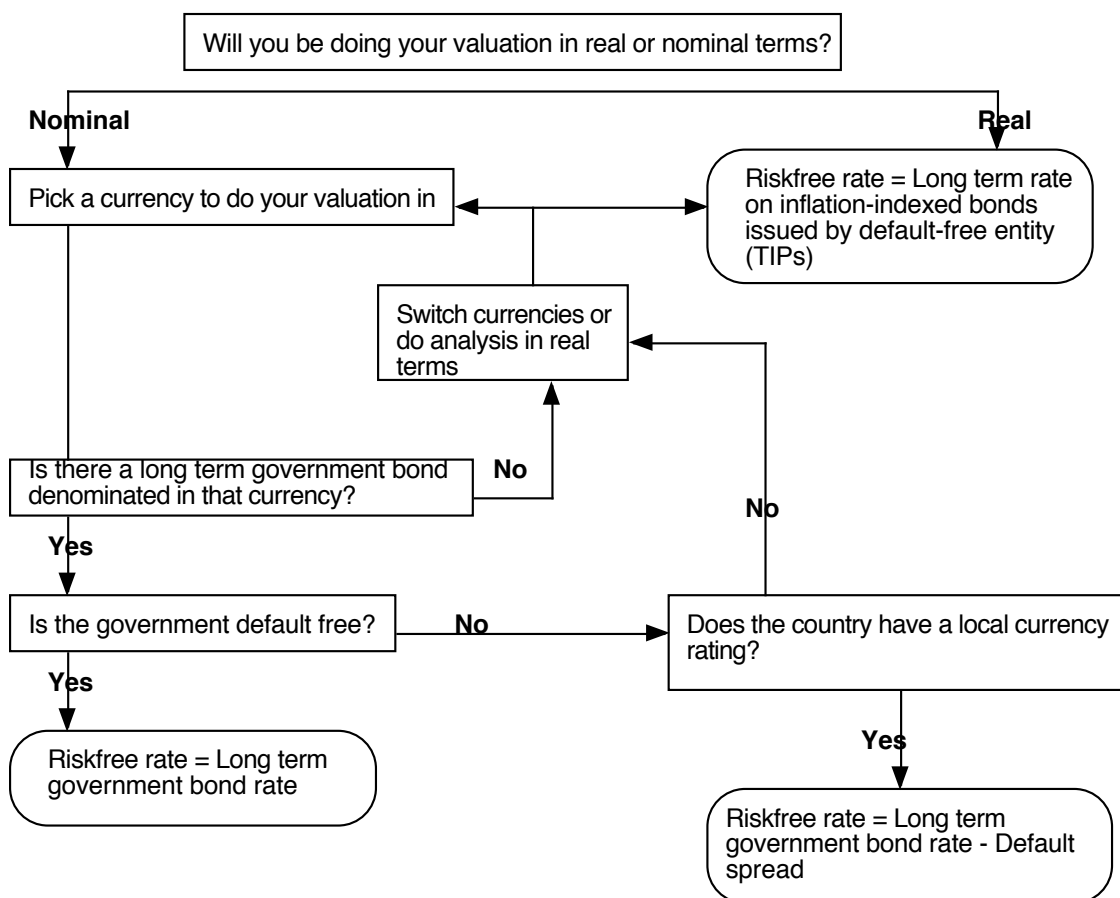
Will you be doing your valuation in real or nominal terms?

Nominal

Real

Pick a currency to do your valuation in

Riskfree rate = Long term rate on inflation-indexed bonds issued by default-free entity (TIPs)

Switch currencies or do analysis in real terms

Is there a long term government bond denominated in that currency?

No

No

Yes

Is the government default free?

No

Does the country have a local currency rating?

Yes

Riskfree rate = Long term government bond rate

Yes

Riskfree rate = Long term government bond rate - Default spread